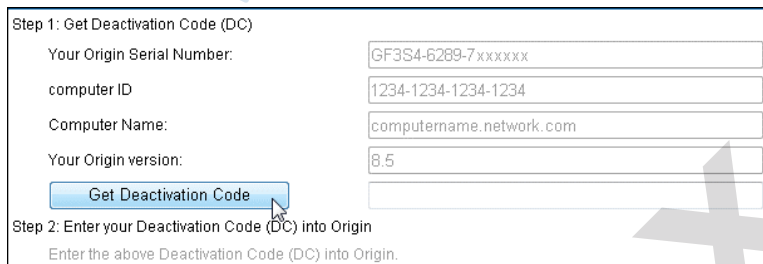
Step 1: Get Deactivation Code (DC)

Your Origin Serial Number: GF3S4-6289-7xxxxxx

computer ID 1234-1234-1234-1234

Computer Name: computername.network.com

Your Origin version: 8.5

Get Deactivation Code

Step 2: Enter your Deactivation Code (DC) into Origin

Enter the above Deactivation Code (DC) into Origin.